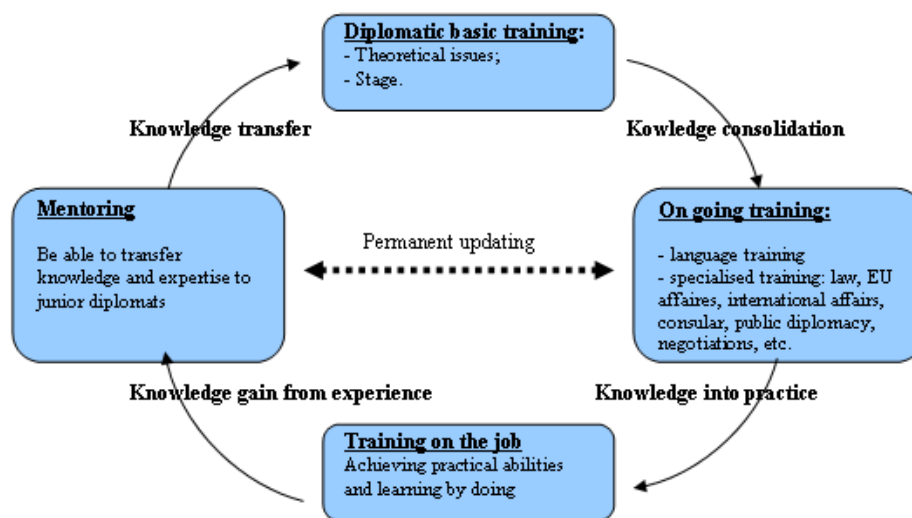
Diplomatic basic training:
- Theoretical issues;
- Stage.

Knowledge transfer

Kowledge consolidation

Mentoring

Be able to transfer knowledge and expertise to junior diplomats

Permanent updating

On going training:

- language training
- specialised training: law, EU affaires, international affairs, consular, public diplomacy, negotiations, etc.

Knowledge gain from experience

Knowledge into practice

Training on the job
Achieving practical abilities and learning by doing